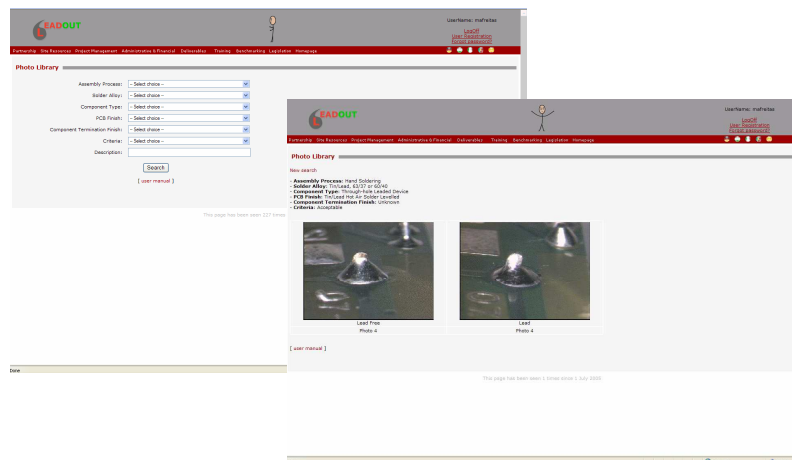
EADOUT

UserName: mafreitas

LogOff
User Registration
Forgot password?

Partnership Site Resources Project Management Administrative & Financial Deliverables Training Benchmarking Legislation Homepage

Photo Library

Assembly Process: -- Select choice --
Solder Alloy: -- Select choice --
Component Type: -- Select choice --
PCB Finish: -- Select choice --
Component Termination Finish: -- Select choice --
Criteria: -- Select choice --
Description:

Search

[ user manual ]

This page has been seen 117 times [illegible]

Done

EADOUT

UserName: mafreitas

LogOff
User Registration
Forgot password?

Partnership Site Resources Project Management Administrative & Financial Deliverables Training Benchmarking Legislation Homepage

Photo Library

New search

- Assembly Process: Hand Soldering
- Solder Alloy: Tin/Lead, 63/37 or 60/40
- Component Type: Through-hole Leaded Device
- PCB Finish: Tin/Lead Hot Air Solder Levelled
- Component Termination Finish: Unknown
- Criteria: Acceptable

Lead Free
Photo 4

Lead
Photo 4

[ user manual ]

This page has been seen 1 times since 1 July 2005